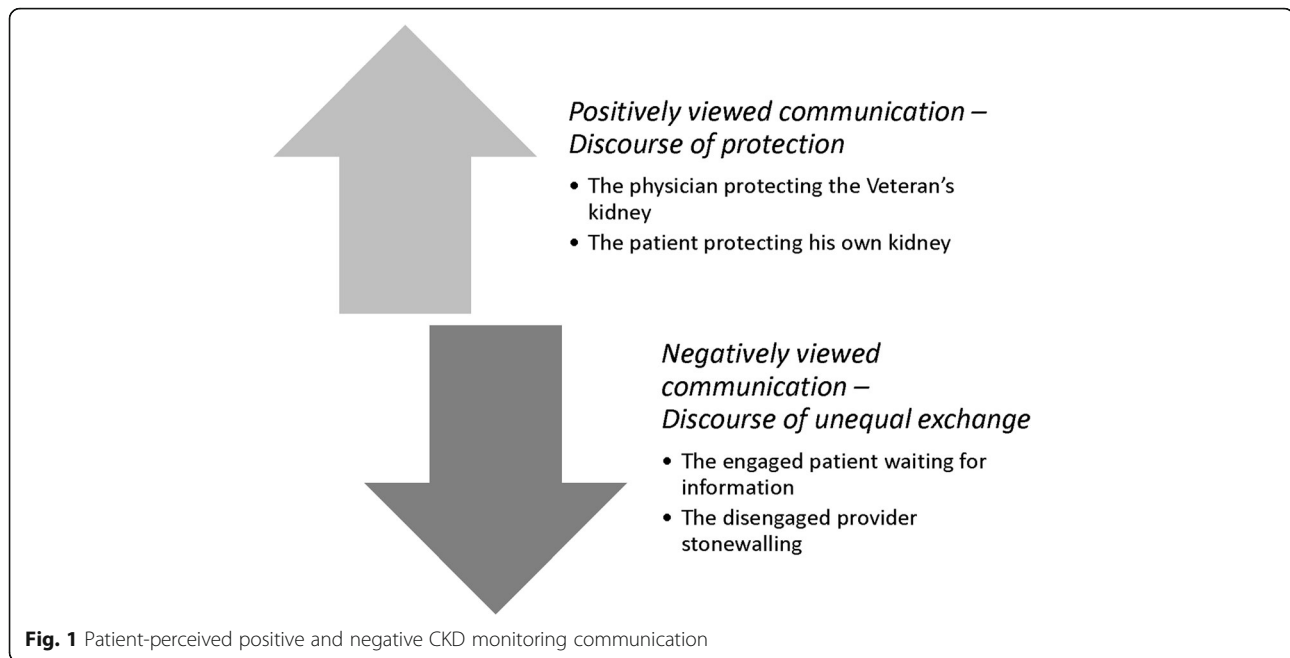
*Positively viewed communication – Discourse of protection*

- The physician protecting the Veteran's kidney
- The patient protecting his own kidney

*Negatively viewed communication – Discourse of unequal exchange*

- The engaged patient waiting for information
- The disengaged provider stonewalling

**Fig. 1** Patient-perceived positive and negative CKD monitoring communication